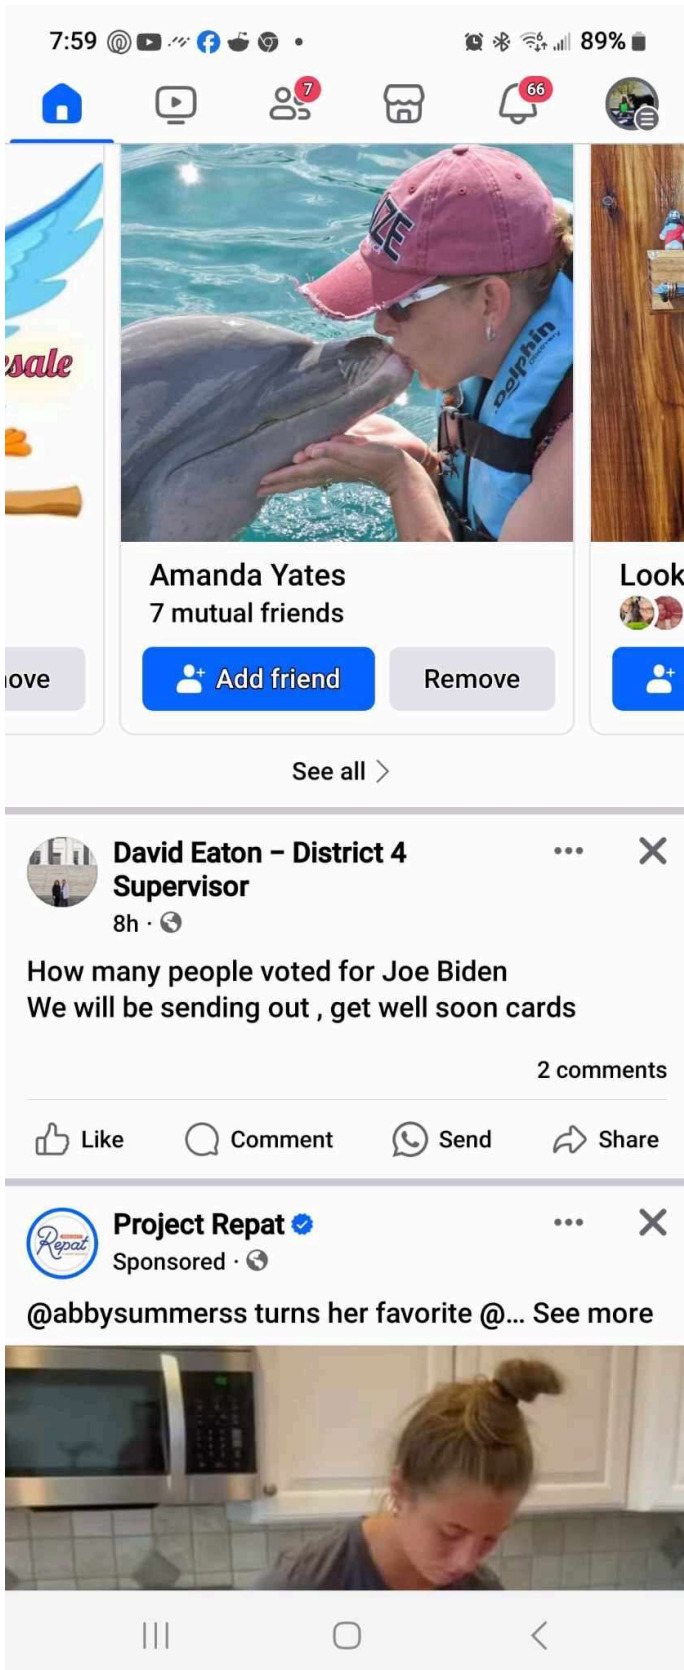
7:59 89%

7 66

sale

ove

Amanda Yates
7 mutual friends

Add friend Remove

Look

See all >

David Eaton – District 4 Supervisor
8h ·

How many people voted for Joe Biden
We will be sending out , get well soon cards

2 comments

Like Comment Send Share

Project Repat
Sponsored ·

@abbysummerss turns her favorite @... See more